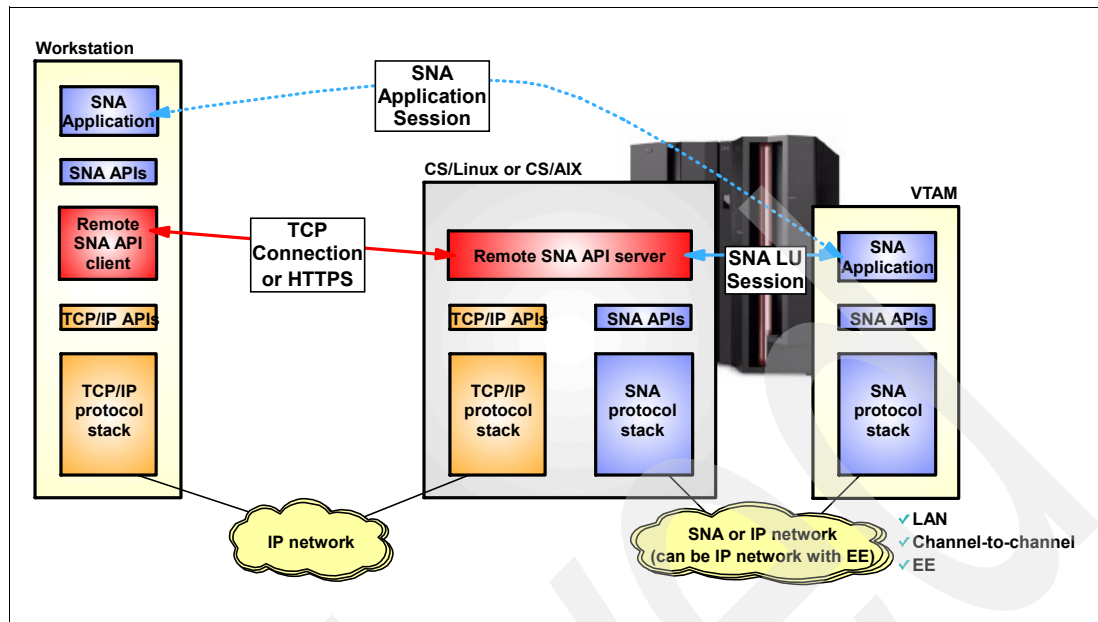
Workstation

SNA Application

SNA APIs

Remote SNA API client

TCP/IP APIs

TCP/IP protocol stack

SNA Application Session

TCP Connection or HTTPS

CS/Linux or CS/AIX

Remote SNA API server

TCP/IP APIs

SNA APIs

TCP/IP protocol stack

SNA protocol stack

SNA LU Session

VTAM

SNA Application

SNA APIs

SNA protocol stack

IP network

SNA or IP network (can be IP network with EE)

✓LAN
✓Channel-to-channel
✓EE